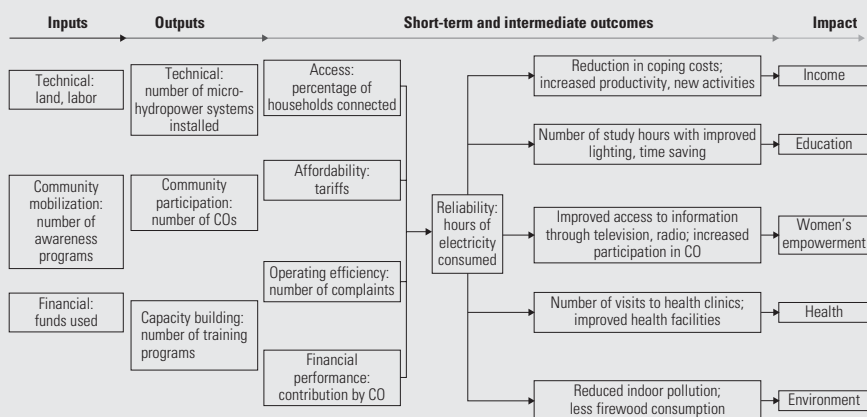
Inputs

Outputs

Short-term and intermediate outcomes

Impact

Technical: land, labor

Community mobilization: number of awareness programs

Financial: funds used

Technical: number of microhydropower systems installed

Community participation: number of COs

Capacity building: number of training programs

Access: percentage of households connected

Affordability: tariffs

Operating efficiency: number of complaints

Financial performance: contribution by CO

Reliability: hours of electricity consumed

Reduction in coping costs; increased productivity, new activities

Number of study hours with improved lighting, time saving

Improved access to information through television, radio; increased participation in CO

Number of visits to health clinics; improved health facilities

Reduced indoor pollution; less firewood consumption

Income

Education

Women's empowerment

Health

Environment